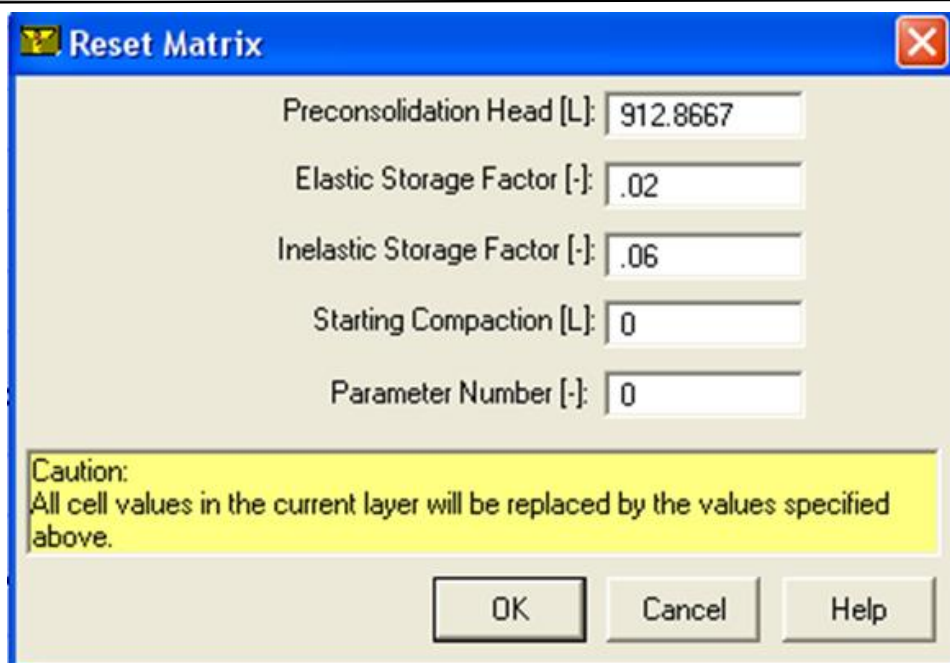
Reset Matrix

Preconsolidation Head [L]: 912.8667

Elastic Storage Factor [-]: .02

Inelastic Storage Factor [-]: .06

Starting Compaction [L]: 0

Parameter Number [-]: 0

Caution:
All cell values in the current layer will be replaced by the values specified above.

OK

Cancel

Help